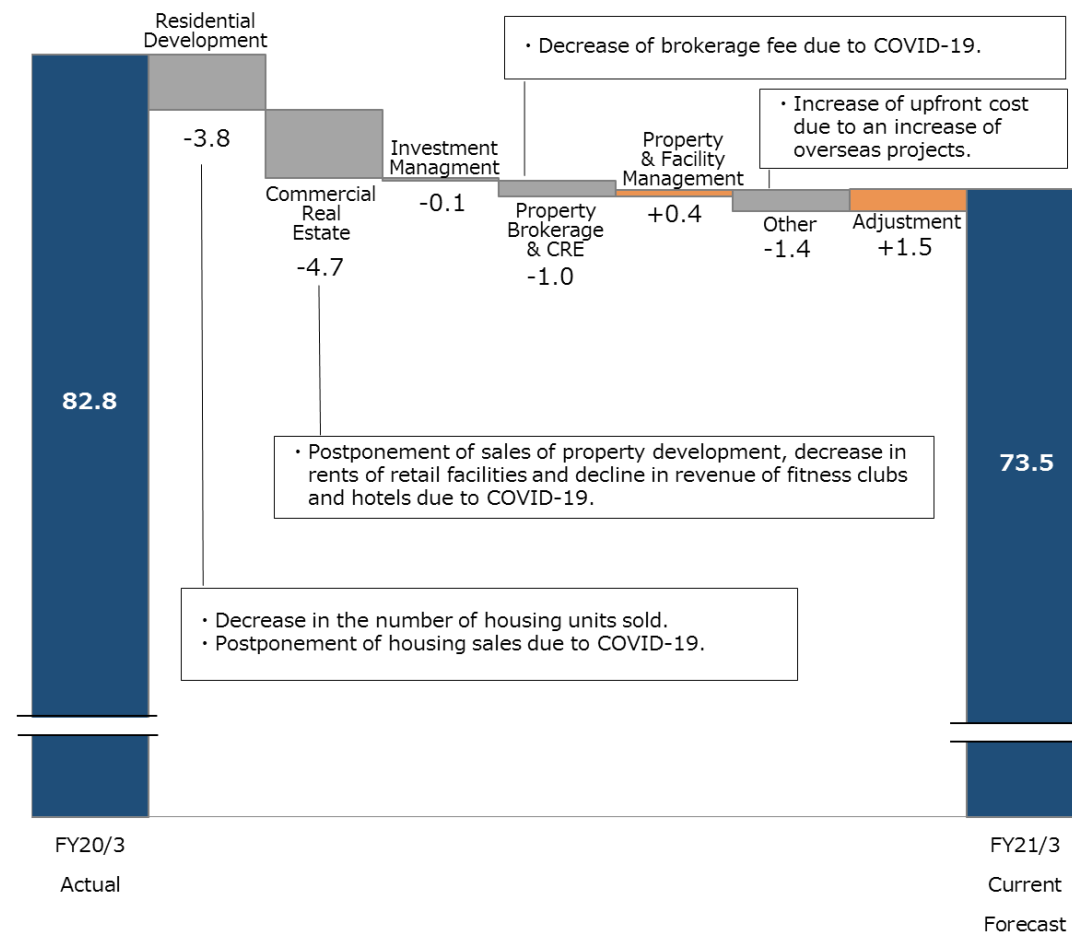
Residential Development
-3.8

Commercial Real Estate
-4.7

Investment Managment
-0.1

・Decrease of brokerage fee due to COVID-19.

Property Brokerage & CRE
-1.0

Property & Facility Management
+0.4

・Increase of upfront cost due to an increase of overseas projects.

Other
-1.4

Adjustment
+1.5

82.8

73.5

・Postponement of sales of property development, decrease in rents of retail facilities and decline in revenue of fitness clubs and hotels due to COVID-19.

・Decrease in the number of housing units sold.
・Postponement of housing sales due to COVID-19.

FY20/3
Actual

FY21/3
Current
Forecast